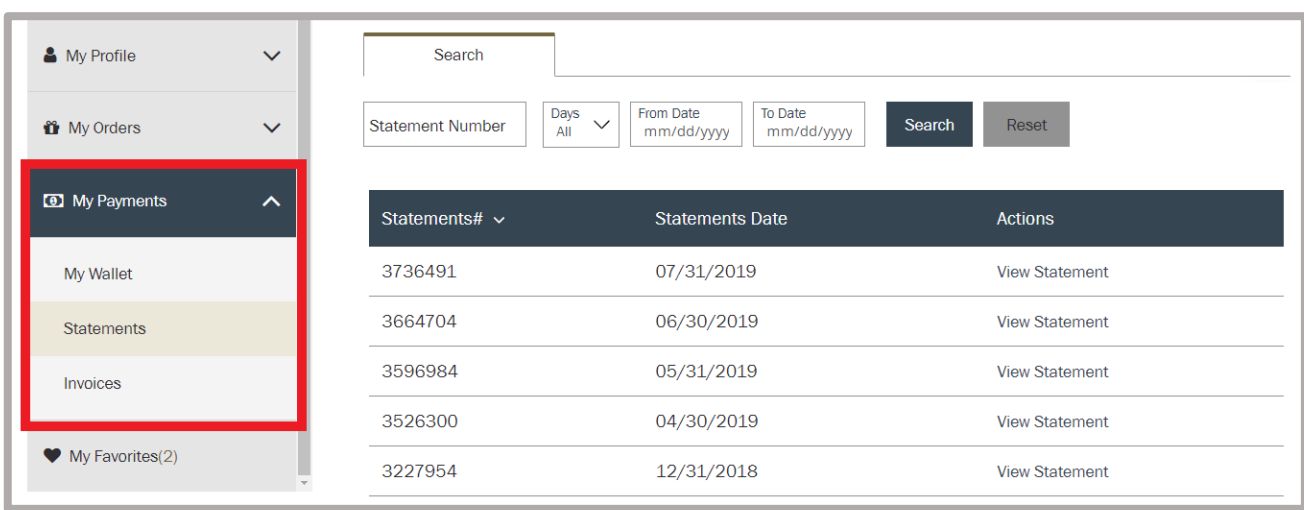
My Profile

My Orders

My Payments

My Wallet

Statements

Invoices

My Favorites(2)

Search

Statement Number

Days
All

From Date
mm/dd/yyyy

To Date
mm/dd/yyyy

Search

Reset

| Statements# | Statements Date | Actions |
|---|---|---|
| 3736491 | 07/31/2019 | View Statement |
| 3664704 | 06/30/2019 | View Statement |
| 3596984 | 05/31/2019 | View Statement |
| 3526300 | 04/30/2019 | View Statement |
| 3227954 | 12/31/2018 | View Statement |